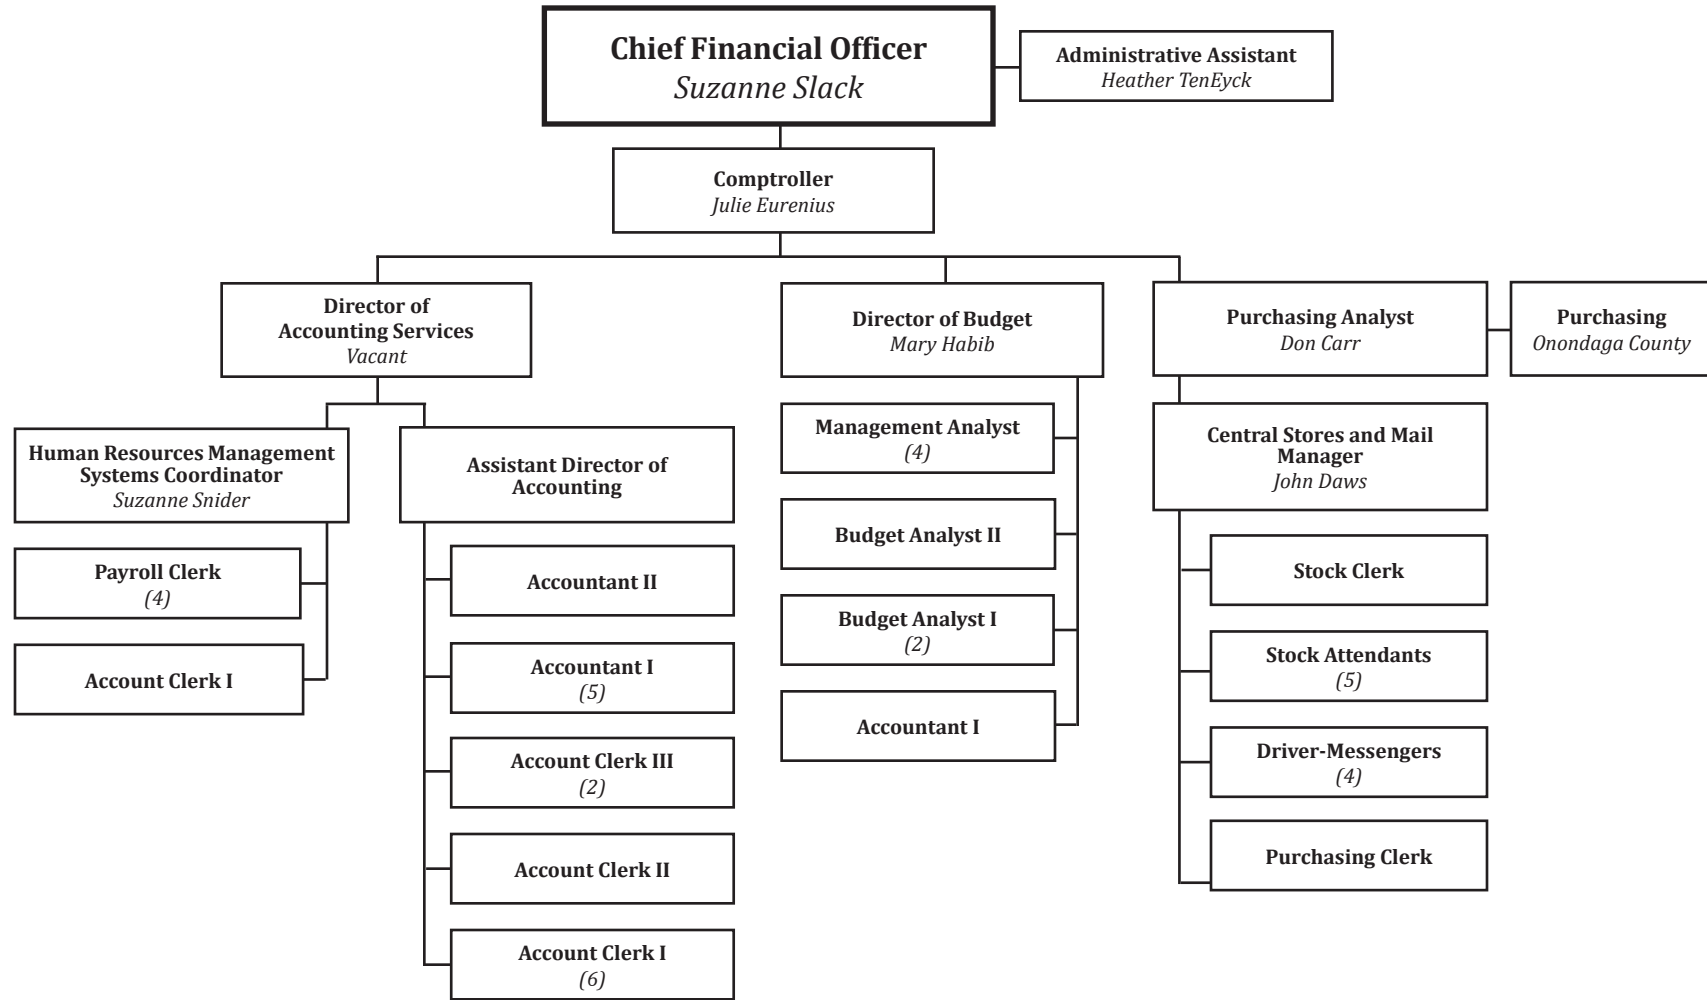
Chief Financial Officer
Suzanne Slack

Administrative Assistant
Heather TenEyck

Comptroller
Julie Eurenius

Director of Accounting Services
Vacant

Director of Budget
Mary Habib

Purchasing Analyst
Don Carr

Purchasing
Onondaga County

Human Resources Management Systems Coordinator
Suzanne Snider

Payroll Clerk
(4)

Account Clerk I

Assistant Director of Accounting

Accountant II

Accountant I
(5)

Account Clerk III
(2)

Account Clerk II

Account Clerk I
(6)

Management Analyst
(4)

Budget Analyst II

Budget Analyst I
(2)

Accountant I

Central Stores and Mail Manager
John Daws

Stock Clerk

Stock Attendants
(5)

Driver-Messengers
(4)

Purchasing Clerk